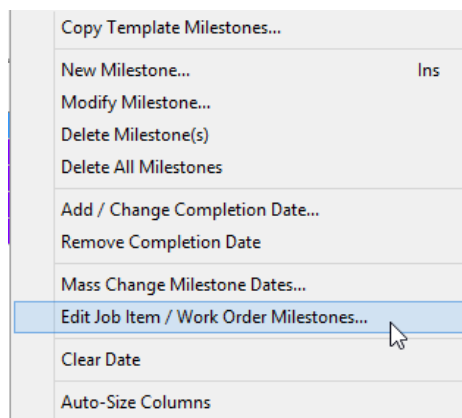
Copy Template Milestones...

New Milestone... Ins
Modify Milestone...
Delete Milestone(s)
Delete All Milestones

Add / Change Completion Date...
Remove Completion Date

Mass Change Milestone Dates...
Edit Job Item / Work Order Milestones...

Clear Date

Auto-Size Columns